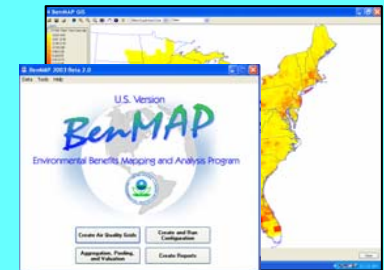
BenMAP GIS

BenMAP 2003 Beta 3.0
Data Tools Help

U.S. Version
BenMAP
Environmental Benefits Mapping and Analysis Program

Create Air Quality Grids
Create and Run Configuration
Aggregation, Pooling, and Valuation
Create Reports